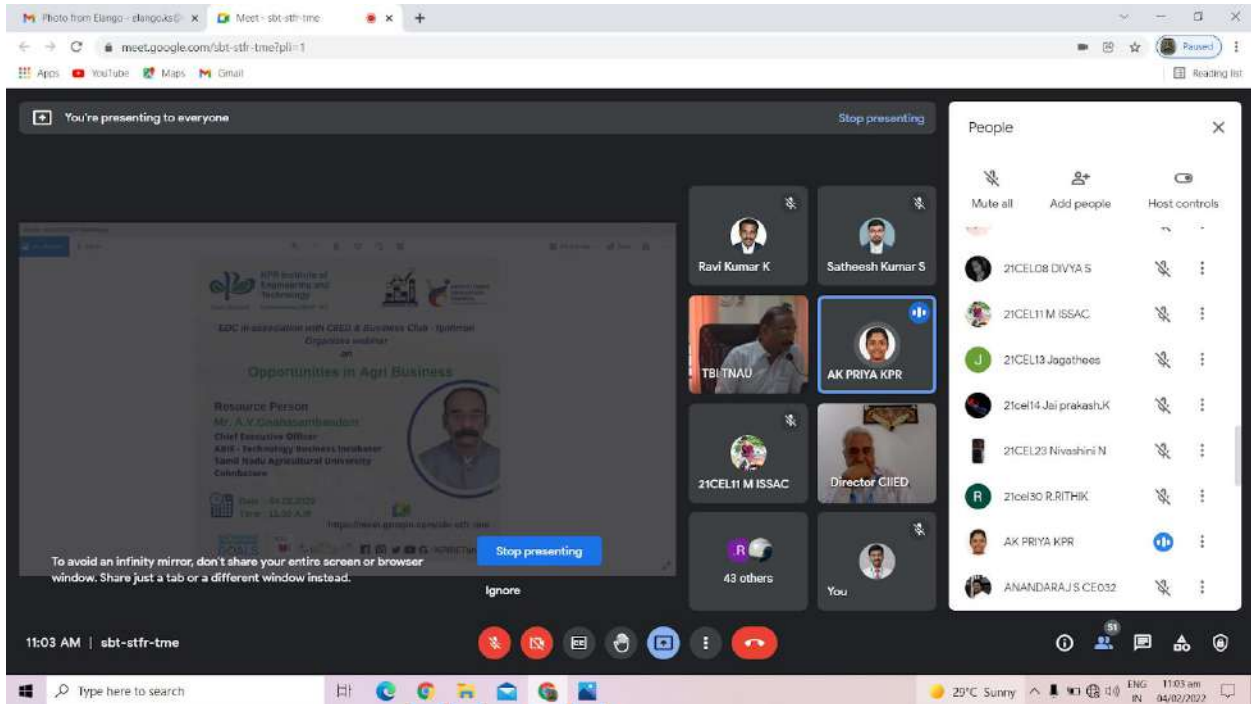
Photo from Elango - elangoks@ ×
Meet - sbt-stfr-tme ×
+

meet.google.com/sbt-stfr-tme?pli=1
Paused
Apps YouTube Maps Gmail
Reading list

You're presenting to everyone
Stop presenting

KPR Institute of Engineering and Technology

EDC in association with CIIED & Business Club - Ipathran Organizes webinar on
Opportunities in Agri Business

Resource Person
Mr. A.V.Gnanasambandam
Chief Executive Officer
ABIF - Technology Business Incubator
Tamil Nadu Agricultural University
Coimbatore

Date : 04.02.2022
Time : 11.00 A.M

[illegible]

To avoid an infinity mirror, don't share your entire screen or browser window. Share just a tab or a different window instead.
Stop presenting
Ignore

Ravi Kumar K
Satheesh Kumar S
TBI TNAU
AK PRIYA KPR
21CEL11 M ISSAC
Director CIIED
43 others
You

People
Mute all
Add people
Host controls
21CEL08 DIVYA S
21CEL11 M ISSAC
21CEL13 Jagathees
21cel14 Jai prakash.K
21CEL23 Nivashini N
21cel30 R.RITHIK
AK PRIYA KPR
ANANDARAJ S CE032

11:03 AM | sbt-stfr-tme
51

Type here to search
29°C Sunny
ENG IN
11:03 am
04/02/2022